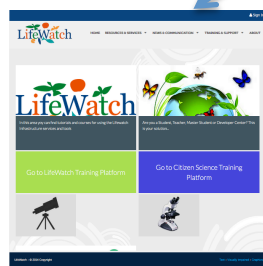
Sign

LifeWatch

HOME RESOURCES & SERVICES NEWS & COMMUNICATION TRAINING & SUPPORT ABOUT

LifeWatch

In this area you can find tutorials and courses for using the LifeWatch Infrastructure services and tools.

Are you a Student, Teacher, Master Student or Developer Content? This is your solution...

Go to LifeWatch Training Platform

Go to Citizen Science Training Platform

LifeWatch - © 2016 Copyright